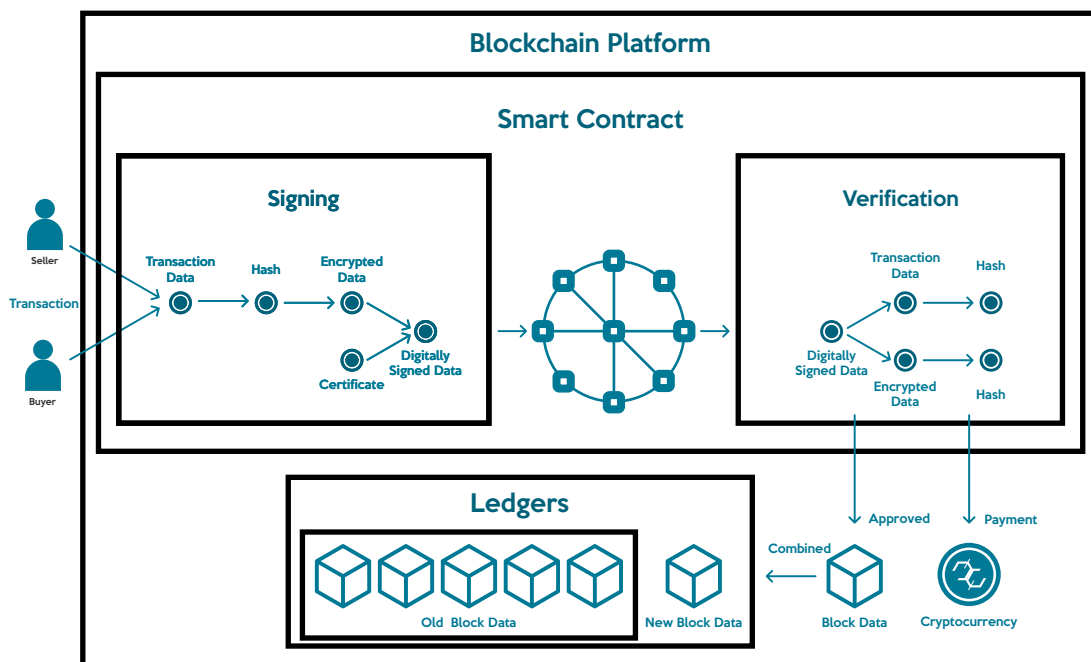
Blockchain Platform

Smart Contract

Signing

Seller

Transaction

Buyer

Transaction Data

Hash

Encrypted Data

Certificate

Digitally Signed Data

Verification

Digitally Signed Data

Transaction Data

Hash

Encrypted Data

Hash

Approved

Payment

Ledgers

Old Block Data

New Block Data

Combined

Block Data

Cryptocurrency